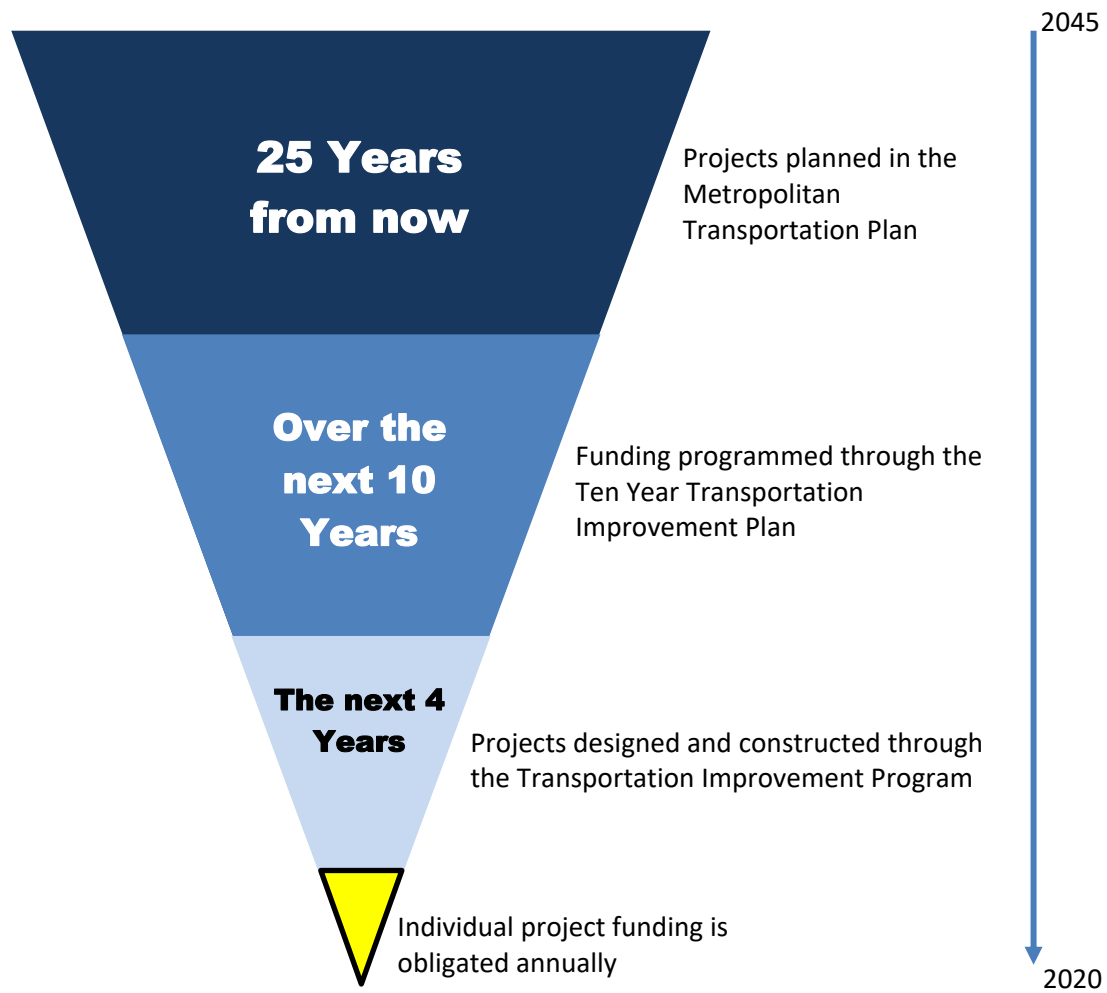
2045

25 Years from now

Projects planned in the Metropolitan Transportation Plan

Over the next 10 Years

Funding programmed through the Ten Year Transportation Improvement Plan

The next 4 Years

Projects designed and constructed through the Transportation Improvement Program

Individual project funding is obligated annually

2020